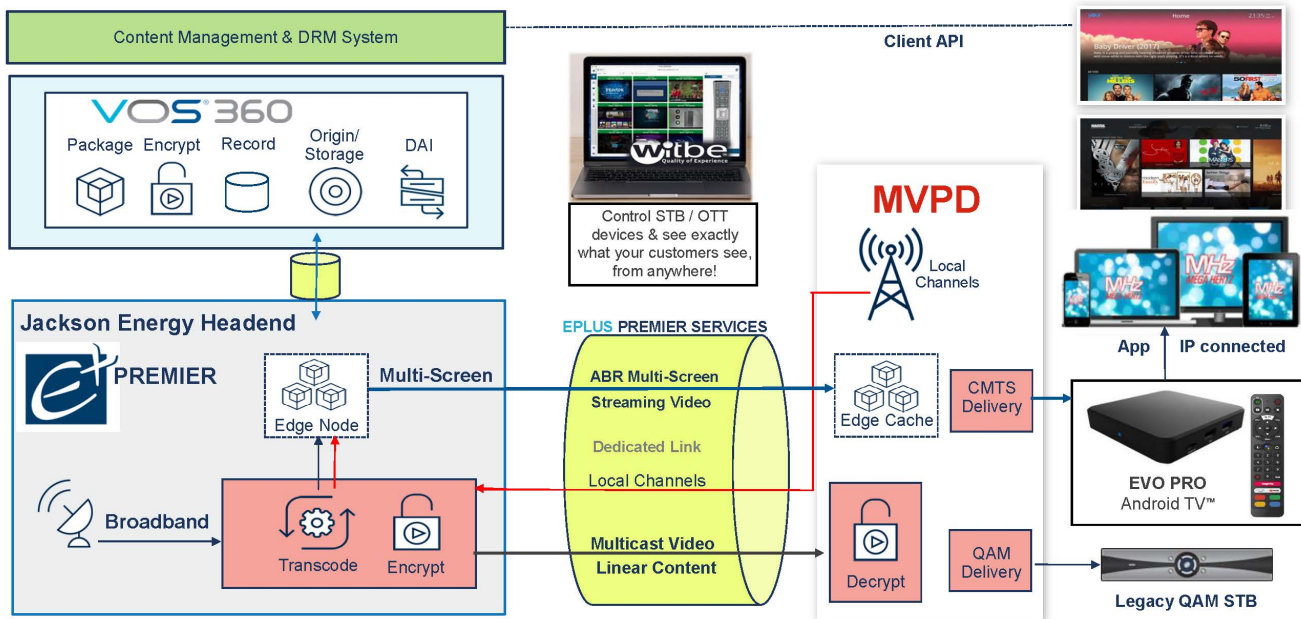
Content Management & DRM System

Client API

VOS 360

Package Encrypt Record Origin/ Storage DAI

Control STB / OTT devices & see exactly what your customers see, from anywhere!

witbe
Quality of Experience

MVPD

Local Channels

Jackson Energy Headend

PREMIER

Edge Node

Multi-Screen

EPLUS PREMIER SERVICES

ABR Multi-Screen Streaming Video

Dedicated Link

Local Channels

Multicast Video Linear Content

Edge Cache

CMTS Delivery

App IP connected

EVO PRO
Android TV™

Broadband

Transcode

Encrypt

Decrypt

QAM Delivery

Legacy QAM STB